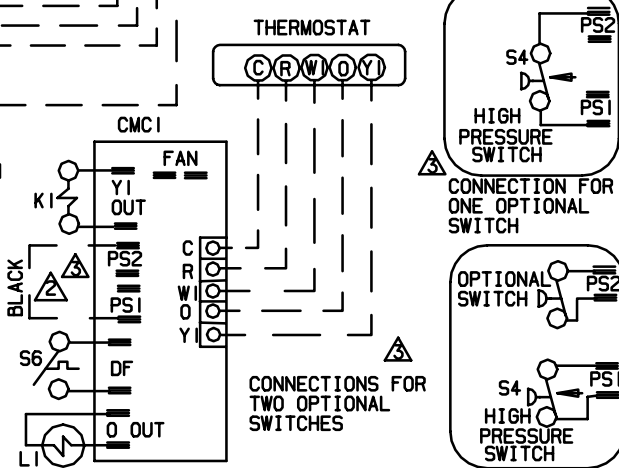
THERMOSTAT
C R W1 O Y1

PS2
S4
HIGH PRESSURE SWITCH
PS1
3
CONNECTION FOR ONE OPTIONAL SWITCH

CMC1
FAN
K1
Y1 OUT
BLACK
2
3
PS2
PS1
C
R
W1
O
Y1
S6
DF
O OUT
L1

3
CONNECTIONS FOR TWO OPTIONAL SWITCHES

OPTIONAL SWITCH
PS2
S4
HIGH PRESSURE SWITCH
PS1